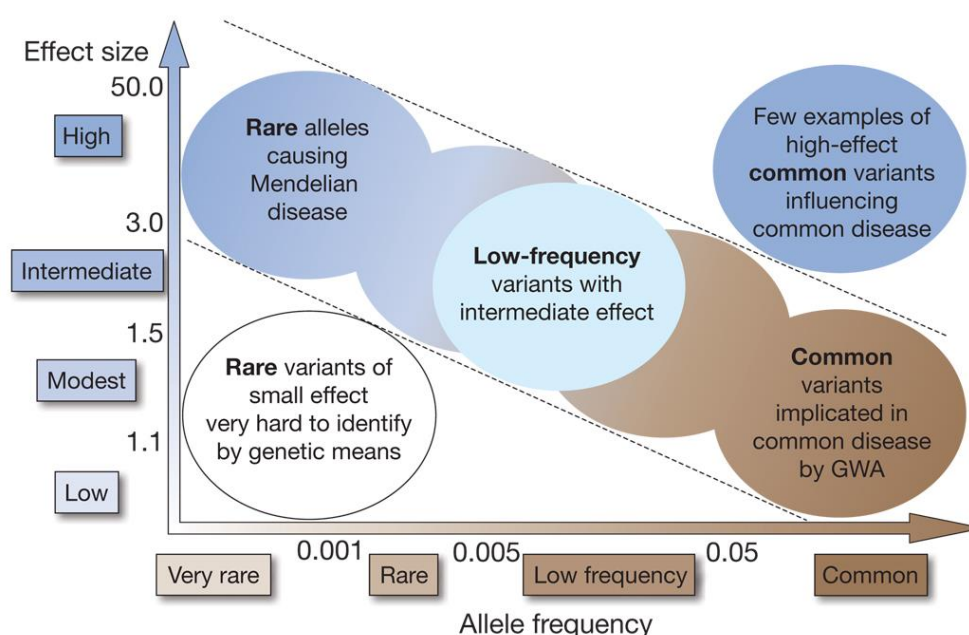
Effect size

50.0

High

3.0

Intermediate

1.5

Modest

1.1

Low

Rare alleles causing Mendelian disease

Few examples of high-effect common variants influencing common disease

Low-frequency variants with intermediate effect

Rare variants of small effect very hard to identify by genetic means

Common variants implicated in common disease by GWA

0.001

0.005

0.05

Very rare

Rare

Low frequency

Common

Allele frequency